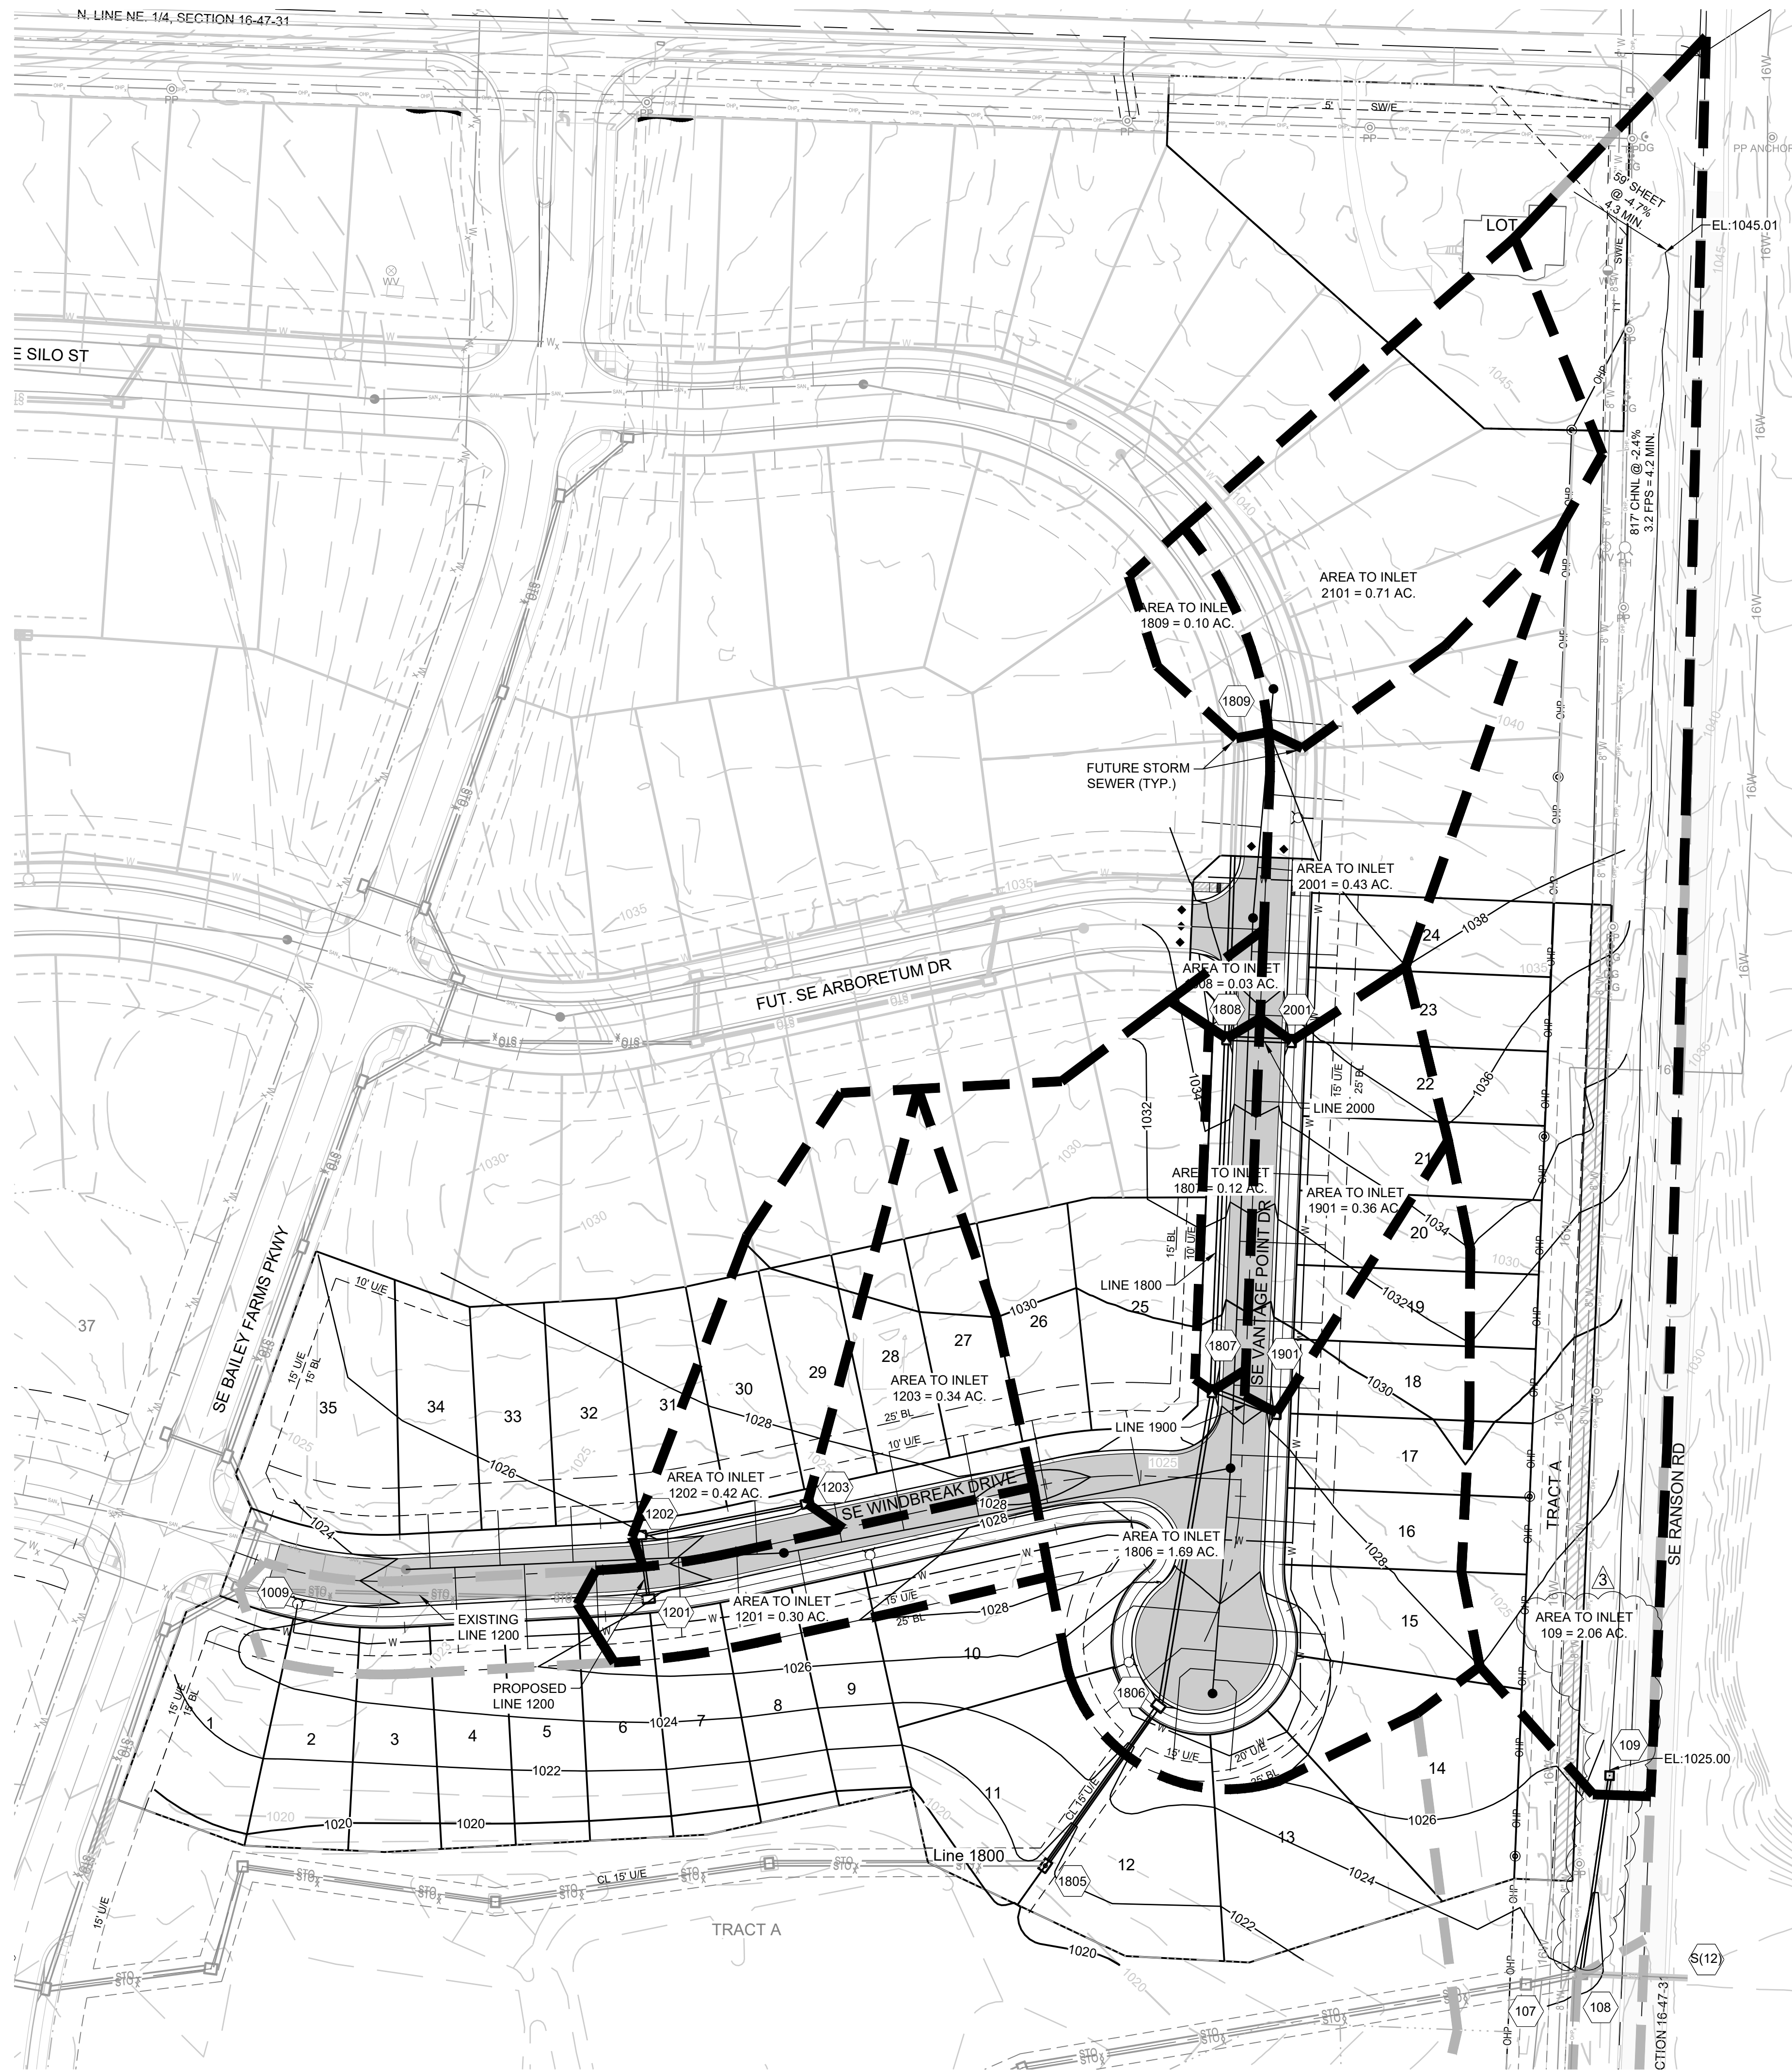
N. LINE NE. 1/4, SECTION 16-47-31

E SILO ST

LOT

59' SHEET @ -4.7% 4.3 MIN.

EL:1045.01

PP ANCHOR

817' CHNL @ -2.4% 3.2 FPS = 4.2 MIN.

AREA TO INLET 2101 = 0.71 AC.

AREA TO INLET 1809 = 0.10 AC.

1809

FUTURE STORM SEWER (TYP.)

AREA TO INLET 2001 = 0.43 AC.

FUT. SE ARBORETUM DR

AREA TO INLET 1808 = 0.03 AC.

1808

2001

24

23

22

LINE 2000

21

AREA TO INLET 1807 = 0.12 AC.

AREA TO INLET 1901 = 0.36 AC.

20

LINE 1800

25

19

26

27

28

1807

1901

SE VANTAGE POINT DR

18

SE BAILEY FARMS PKWY

37

35

34

33

32

31

30

29

AREA TO INLET 1203 = 0.34 AC.

LINE 1900

17

AREA TO INLET 1202 = 0.42 AC.

1203

SE WINDBREAK DRIVE

1202

AREA TO INLET 1806 = 1.69 AC.

16

TRACT A

SE RANSON RD

1009

EXISTING LINE 1200

1201

AREA TO INLET 1201 = 0.30 AC.

15

AREA TO INLET 109 = 2.06 AC.

3

10

PROPOSED LINE 1200

9

1806

1

2

3

4

5

6

7

8

14

109

EL:1025.00

11

13

Line 1800

12

1805

TRACT A

S(12)

107

108

CTION 16-47-3